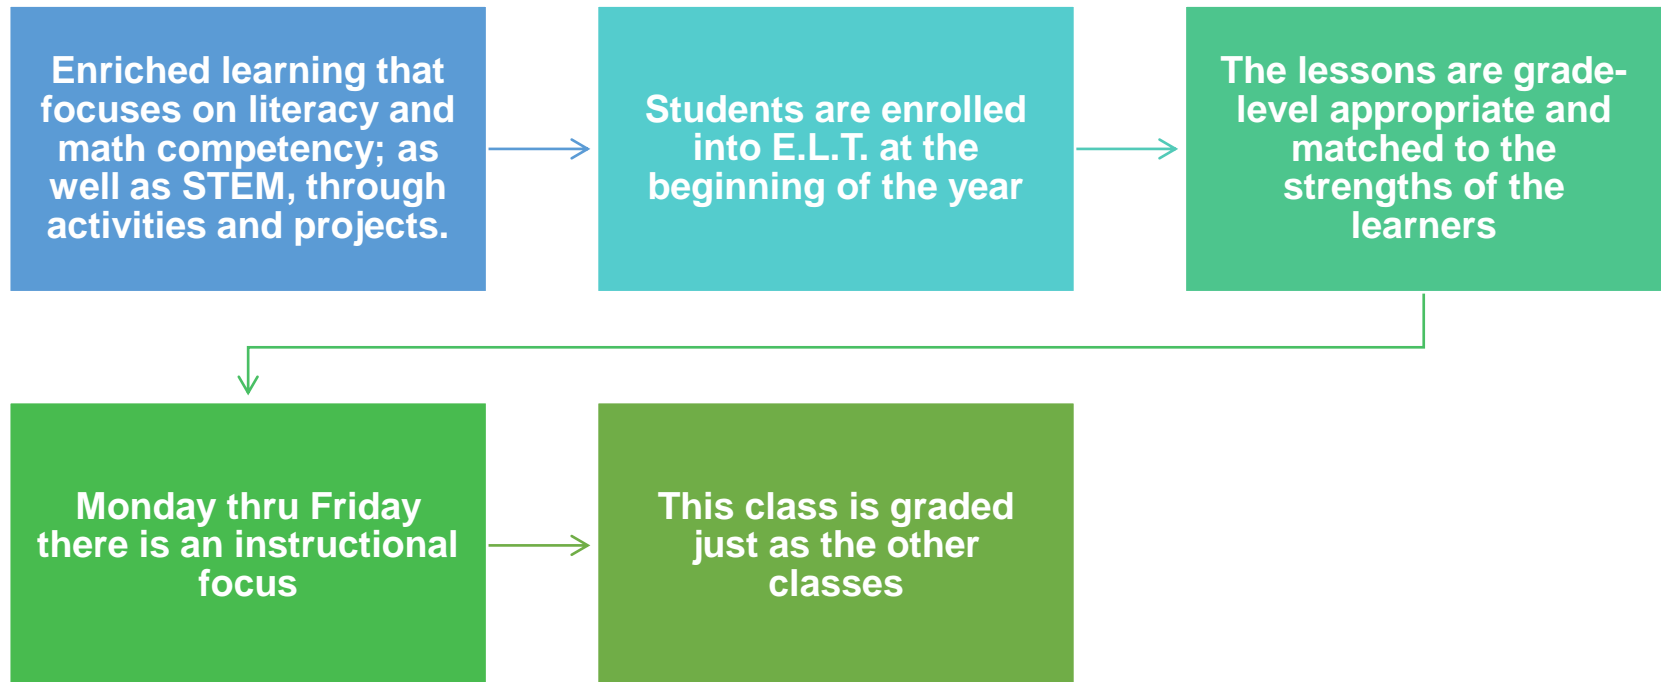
Enriched learning that focuses on literacy and math competency; as well as STEM, through activities and projects.

Students are enrolled into E.L.T. at the beginning of the year

The lessons are grade-level appropriate and matched to the strengths of the learners

Monday thru Friday there is an instructional focus

This class is graded just as the other classes